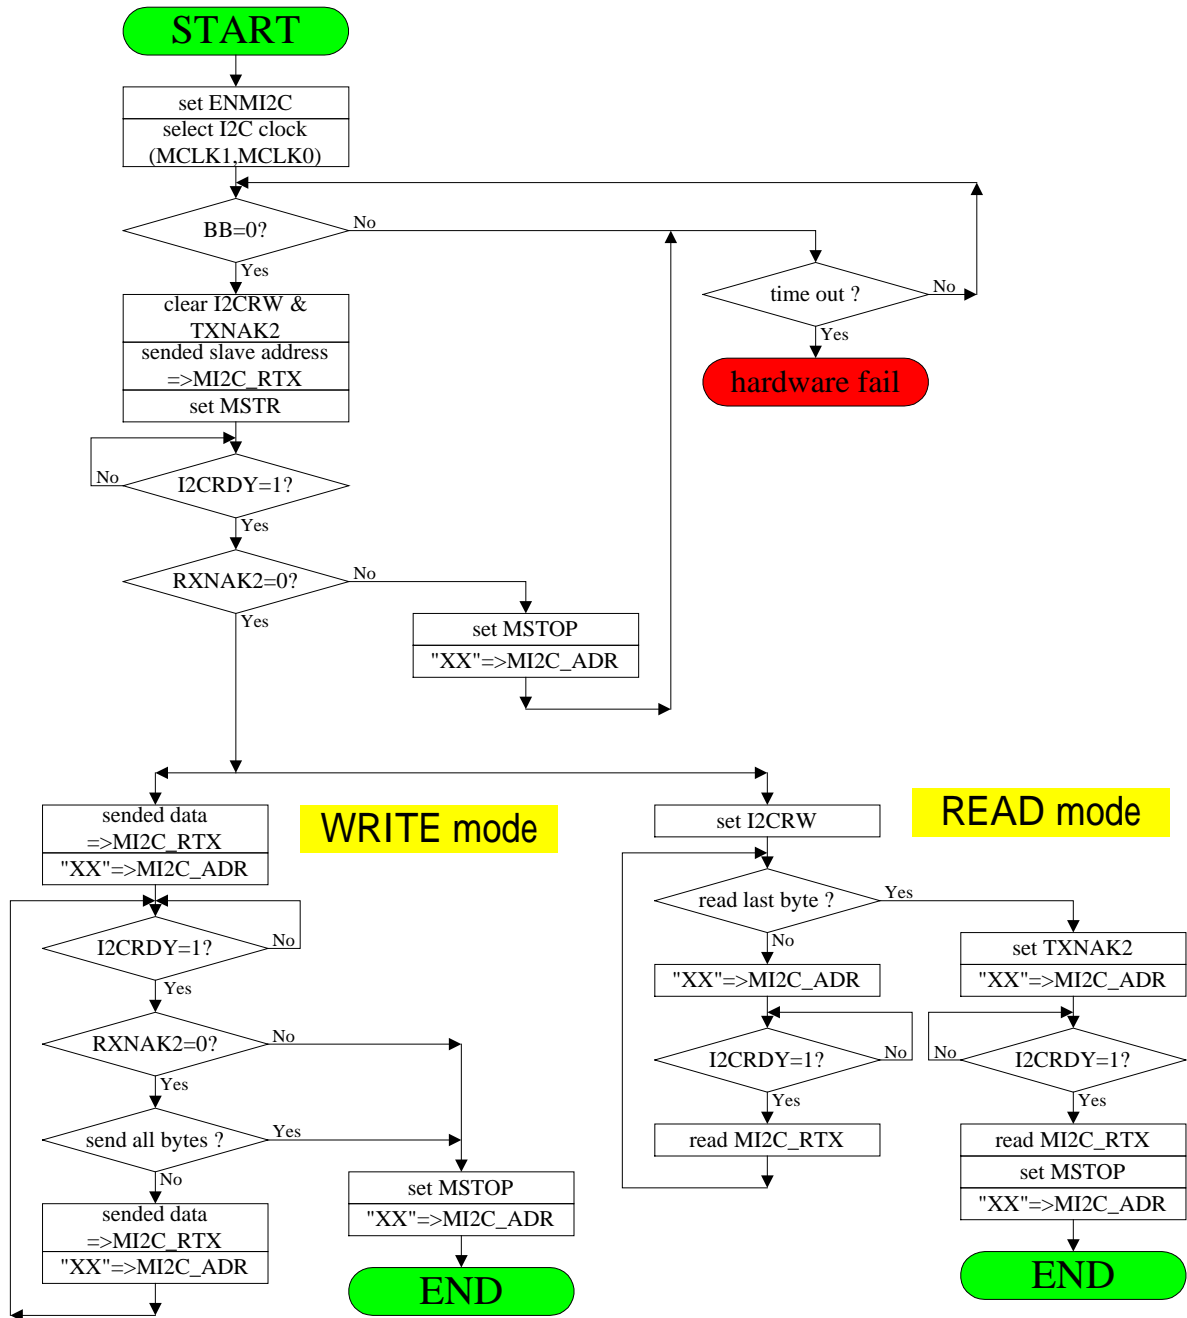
START

set ENMI2C
select I2C clock
(MCLK1,MCLK0)

BB=0?
No
Yes

time out ?
No
Yes

hardware fail

clear I2CRW &
TXNAK2
sended slave address
=>MI2C_RTX
set MSTR

No
I2CRDY=1?
Yes

RXNAK2=0?
No
Yes

set MSTOP
"XX"=>MI2C_ADR

sended data
=>MI2C_RTX
"XX"=>MI2C_ADR

WRITE mode

I2CRDY=1?
No
Yes

RXNAK2=0?
No
Yes

send all bytes ?
Yes
No

sended data
=>MI2C_RTX
"XX"=>MI2C_ADR

set MSTOP
"XX"=>MI2C_ADR

END

set I2CRW

READ mode

read last byte ?
Yes
No

"XX"=>MI2C_ADR

I2CRDY=1?
No
Yes

read MI2C_RTX

set TXNAK2
"XX"=>MI2C_ADR

No
I2CRDY=1?
Yes

read MI2C_RTX
set MSTOP
"XX"=>MI2C_ADR

END